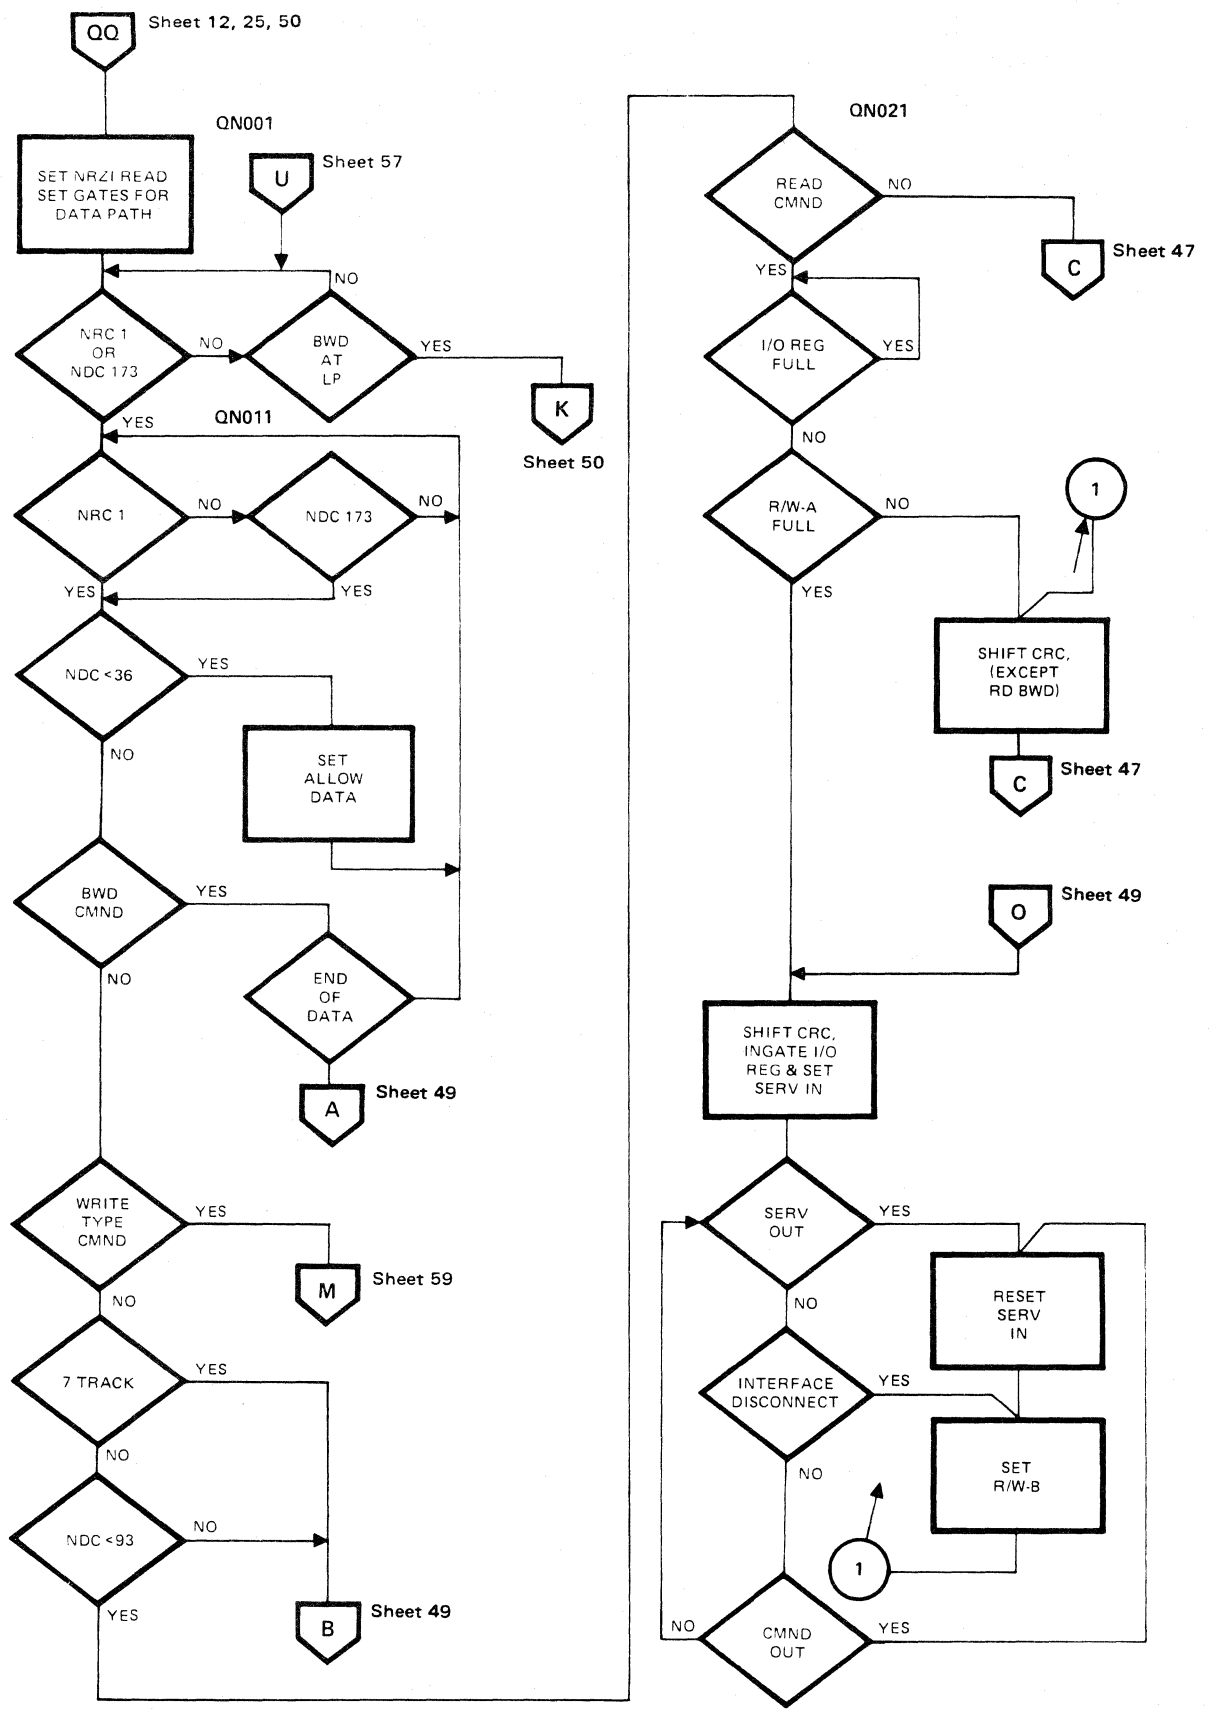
QQ Sheet 12, 25, 50

QN001

SET NRZI READ SET GATES FOR DATA PATH

U Sheet 57

NO

NRC 1 OR NDC 173

NO

BWD AT LP

YES

K

Sheet 50

YES

QN011

NRC 1

NO

NDC 173

NO

YES

YES

NDC <36

YES

SET ALLOW DATA

NO

BWD CMND

YES

END OF DATA

NO

A

Sheet 49

WRITE TYPE CMND

YES

M

Sheet 59

NO

7 TRACK

YES

NO

NDC <93

NO

B

Sheet 49

YES

QN021

READ CMND

NO

C

Sheet 47

YES

I/O REG FULL

YES

NO

R/W-A FULL

NO

1

YES

SHIFT CRC, (EXCEPT RD BWD)

C

Sheet 47

O

Sheet 49

SHIFT CRC, INGATE I/O REG & SET SERV IN

SERV OUT

YES

RESET SERV IN

NO

INTERFACE DISCONNECT

YES

SET R/W-B

NO

1

NO

CMND OUT

YES